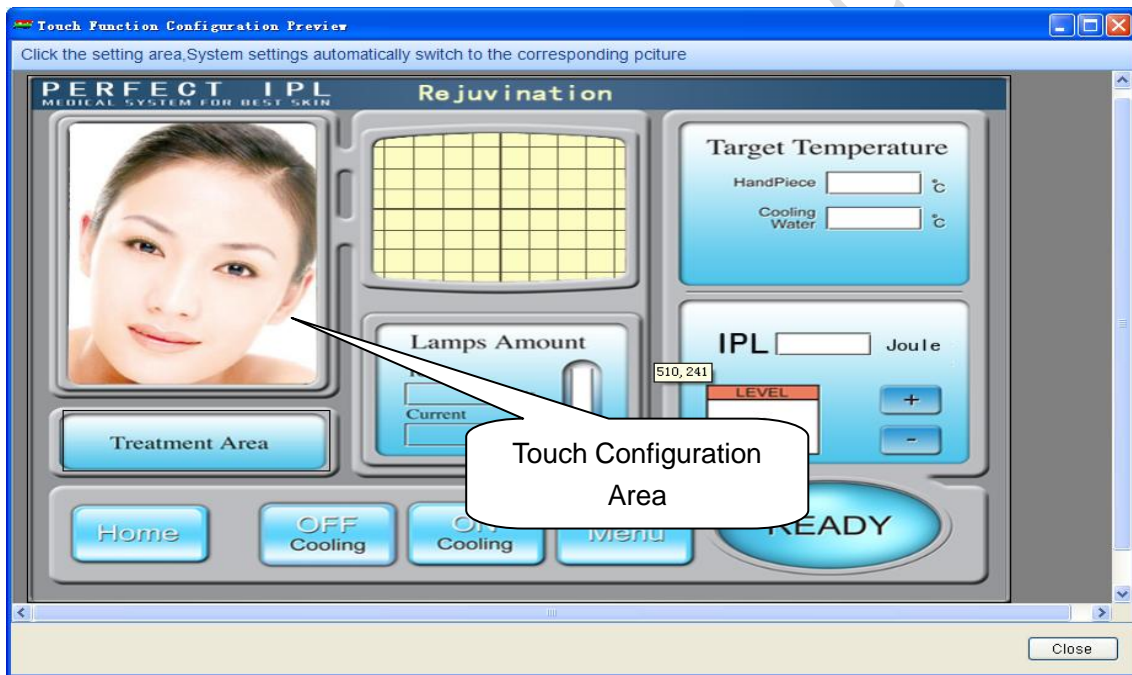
Touch Function Configuration Preview

Click the setting area,System settings automatically switch to the corresponding pciture

PERFECT IPL
MEDICAL SYSTEM FOR BEST SKIN

Rejuvination

Target Temperature

HandPiece ℃

Cooling Water ℃

Lamps Amount

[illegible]

Current

IPL Joule

510, 241

LEVEL

+

-

Treatment Area

Touch Configuration Area

Home

OFF Cooling

On Cooling

Menu

READY

Close